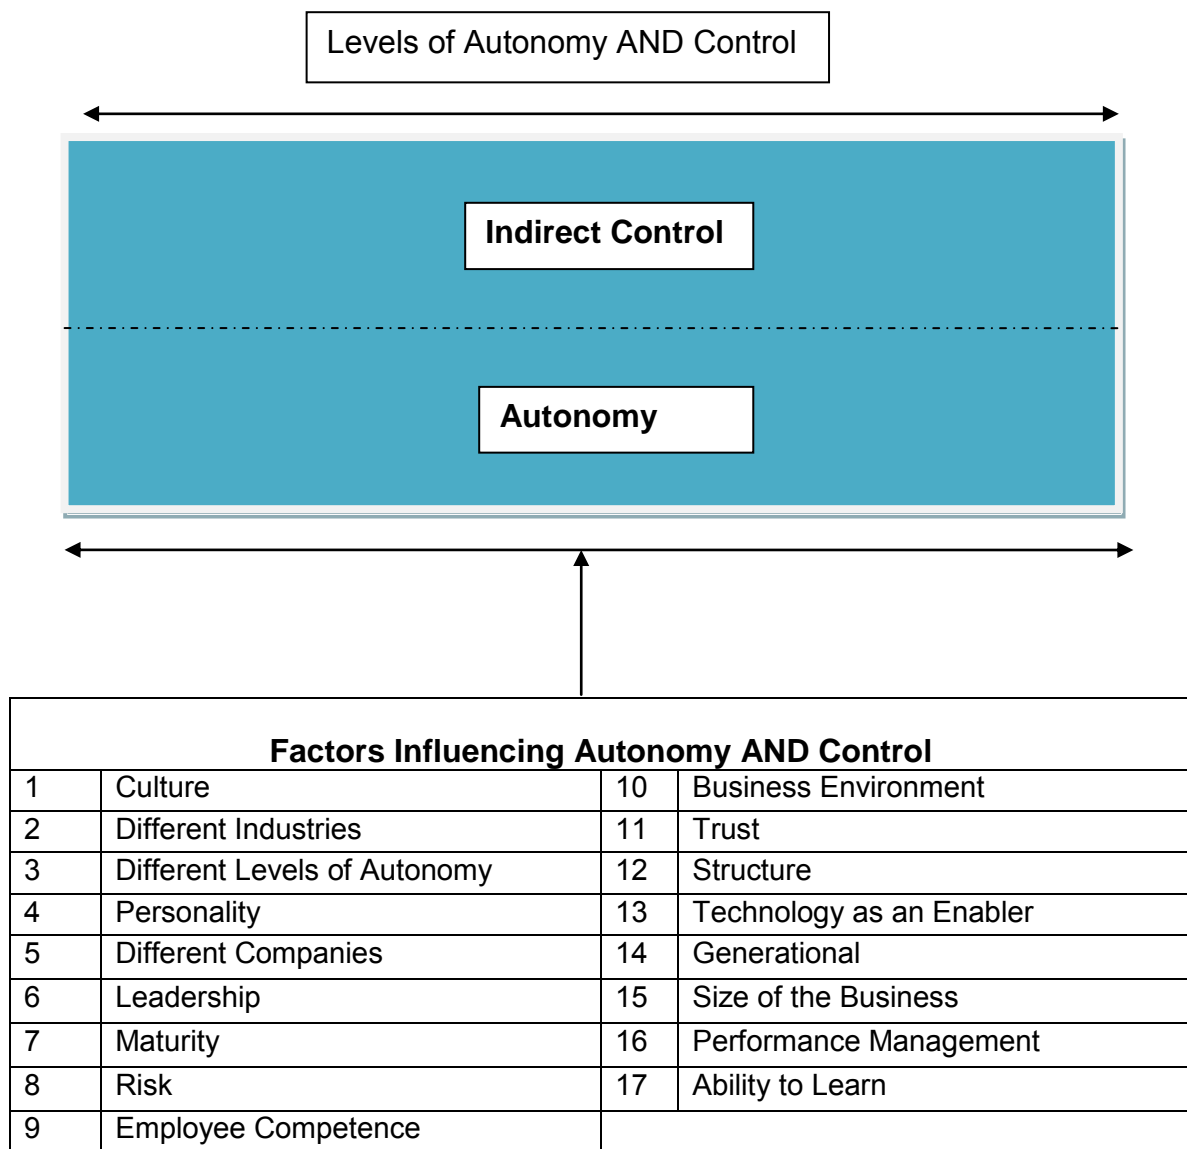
Levels of Autonomy AND Control

Indirect Control

Autonomy

Factors Influencing Autonomy AND Control

| | | | |
|---|---|---|---|
| 1 | Culture | 10 | Business Environment |
| 2 | Different Industries | 11 | Trust |
| 3 | Different Levels of Autonomy | 12 | Structure |
| 4 | Personality | 13 | Technology as an Enabler |
| 5 | Different Companies | 14 | Generational |
| 6 | Leadership | 15 | Size of the Business |
| 7 | Maturity | 16 | Performance Management |
| 8 | Risk | 17 | Ability to Learn |
| 9 | Employee Competence | | |